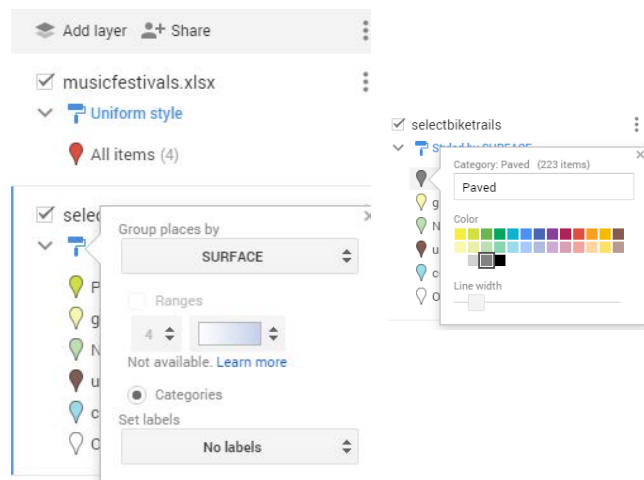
Add layer Share

musicfestivals.xlsx

Uniform style

All items (4)

selec

P

g

N

u

c

O

Group places by

SURFACE

Ranges

4

Not available. Learn more

Categories

Set labels

No labels

selectbiketrails

Styled by SURFACE

g

N

u

c

O

Category: Paved (223 items)

Paved

Color

Line width